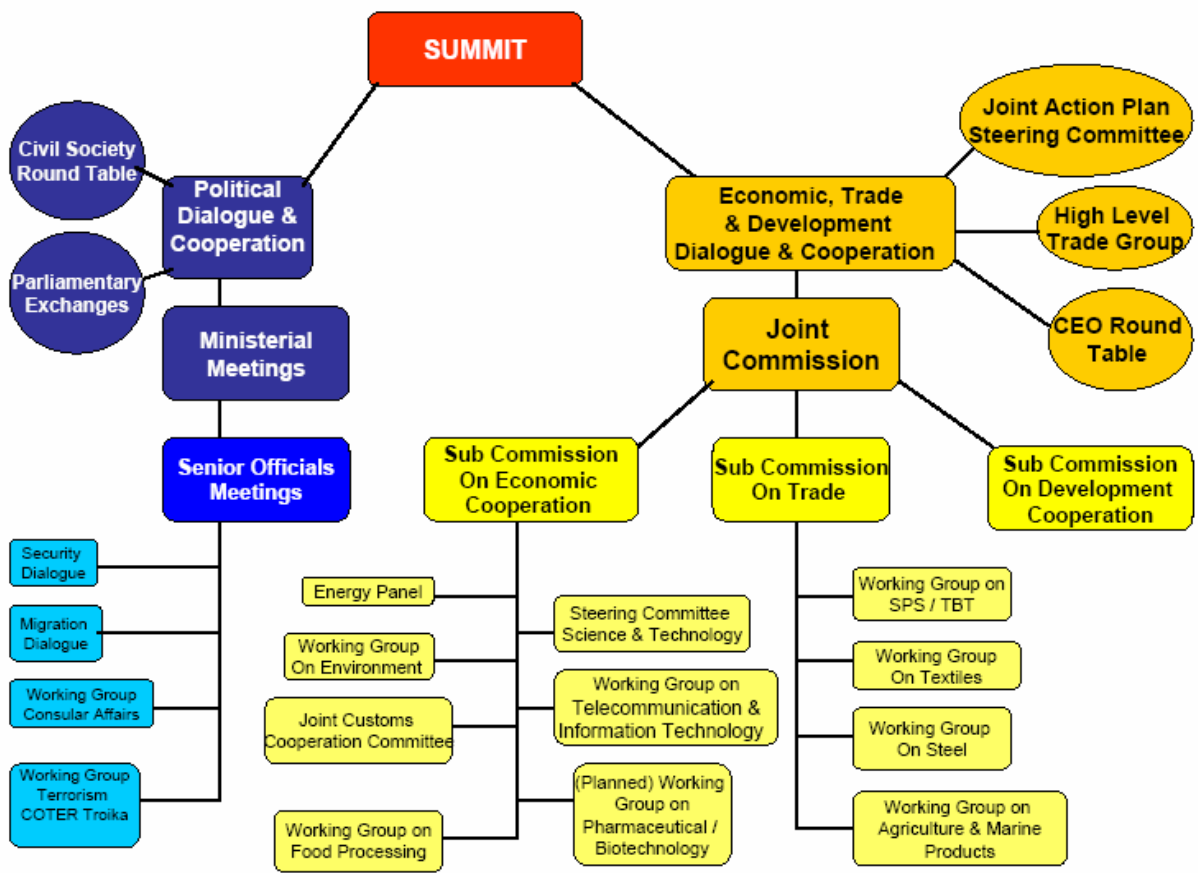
SUMMIT

Civil Society Round Table

Political Dialogue & Cooperation

Parliamentary Exchanges

Ministerial Meetings

Senior Officials Meetings

Security Dialogue

Migration Dialogue

Working Group Consular Affairs

Working Group Terrorism COTER Troika

Joint Action Plan Steering Committee

Economic, Trade & Development Dialogue & Cooperation

High Level Trade Group

CEO Round Table

Joint Commission

Sub Commission On Economic Cooperation

Sub Commission On Trade

Sub Commission On Development Cooperation

Energy Panel

Working Group On Environment

Joint Customs Cooperation Committee

Working Group on Food Processing

Steering Committee Science & Technology

Working Group on Telecommunication & Information Technology

(Planned) Working Group on Pharmaceutical / Biotechnology

Working Group on SPS / TBT

Working Group On Textiles

Working Group On Steel

Working Group on Agriculture & Marine Products